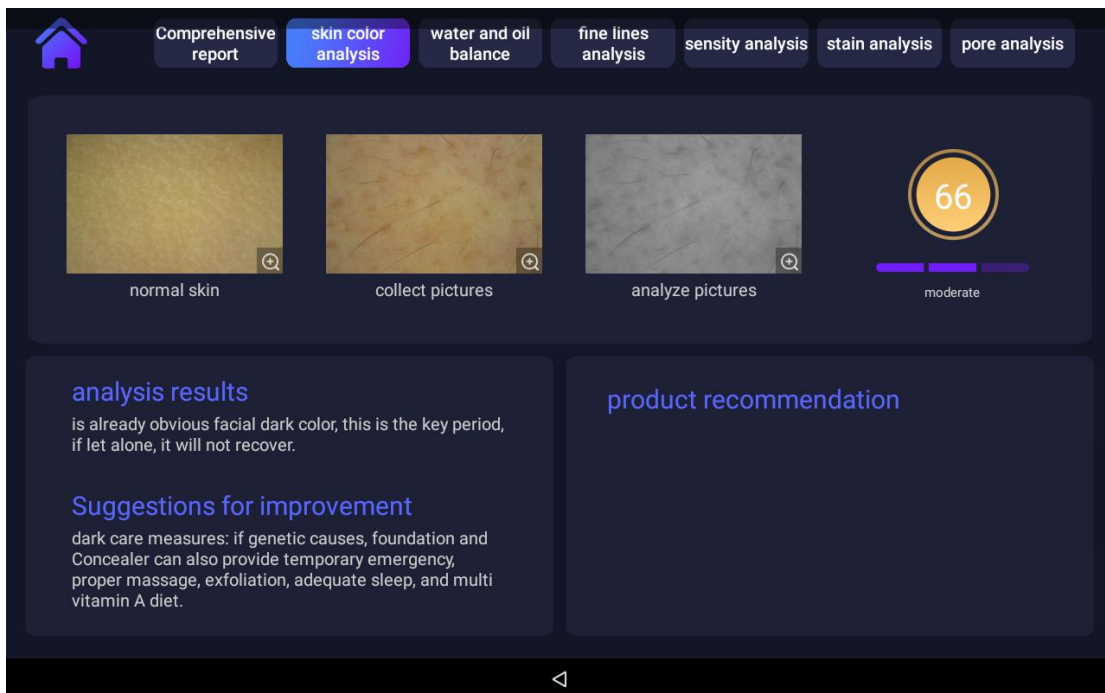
Comprehensive report
skin color analysis
water and oil balance
fine lines analysis
sensity analysis
stain analysis
pore analysis

normal skin
collect pictures
analyze pictures

66

moderate

analysis results

is already obvious facial dark color, this is the key period, if let alone, it will not recover.

Suggestions for improvement

dark care measures: if genetic causes, foundation and Concealer can also provide temporary emergency, proper massage, exfoliation, adequate sleep, and multi vitamin A diet.

product recommendation